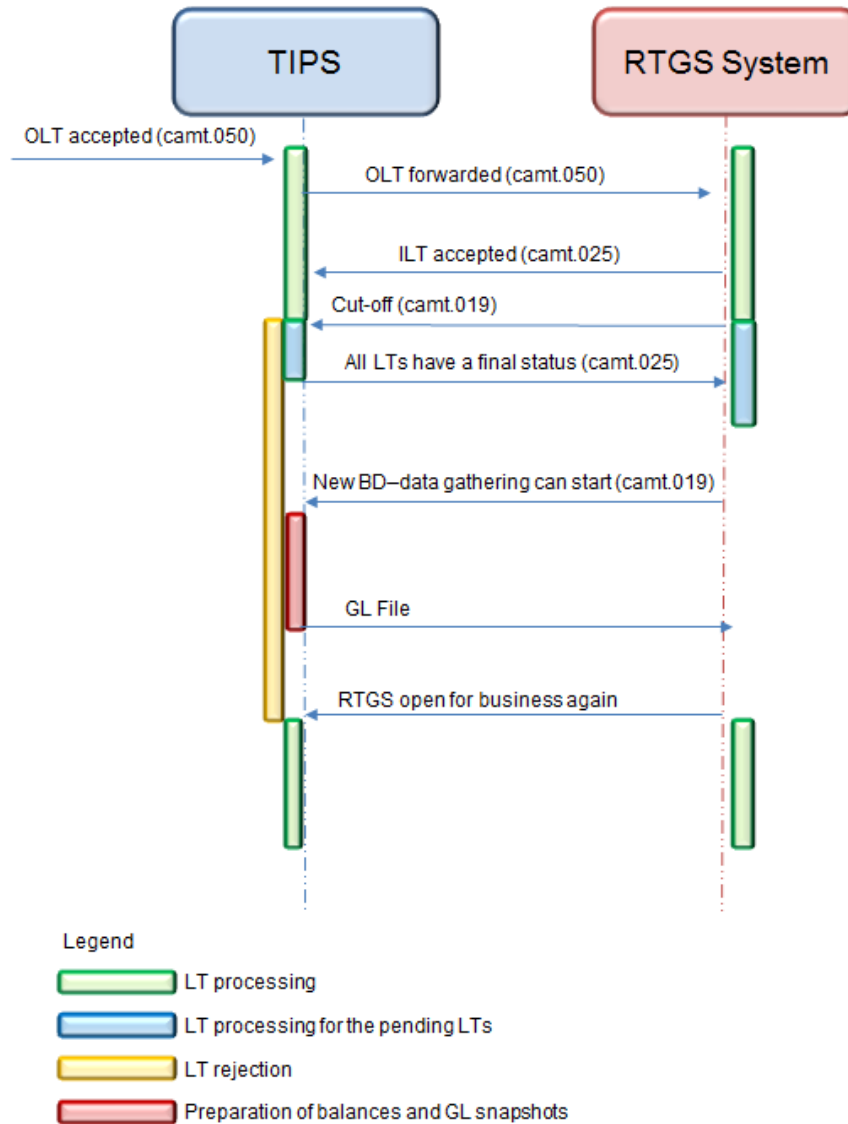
TIPS

RTGS System

OLT accepted (camt.050)

OLT forwarded (camt.050)

ILT accepted (camt.025)

Cut-off (camt.019)

All LTs have a final status (camt.025)

New BD–data gathering can start (camt.019)

GL File

RTGS open for business again

Legend

LT processing

LT processing for the pending LTs

LT rejection

Preparation of balances and GL snapshots